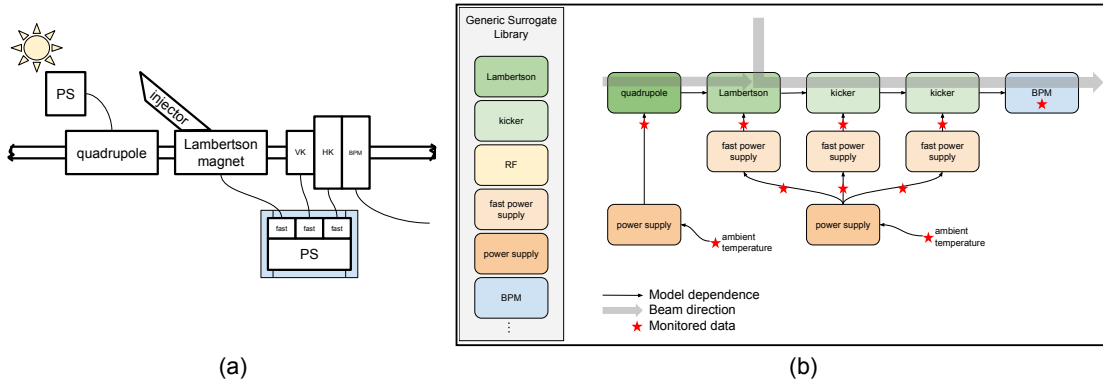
PS

injector

quadrupole

Lambertson magnet

VK

HK

BPM

fast fast fast

PS

(a)

Generic Surrogate Library

Lambertson

kicker

RF

fast power supply

power supply

BPM

⋮

quadrupole

Lambertson

kicker

kicker

BPM

fast power supply

fast power supply

fast power supply

power supply

ambient temperature

power supply

ambient temperature

Model dependence

Beam direction

Monitored data

(b)